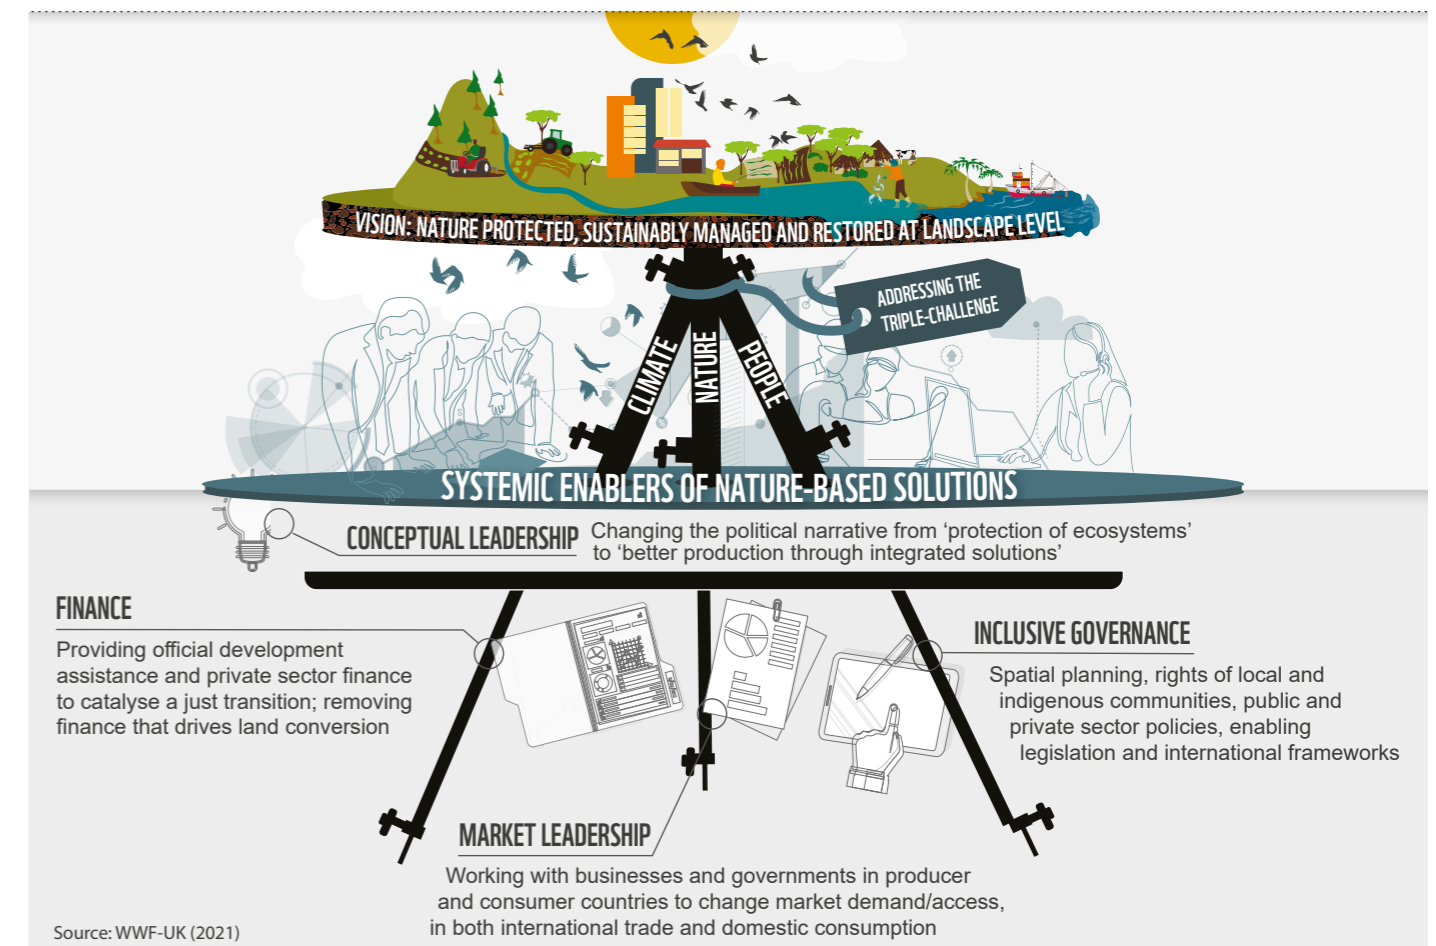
VISION: NATURE PROTECTED, SUSTAINABLY MANAGED AND RESTORED AT LANDSCAPE LEVEL

ADDRESSING THE TRIPLE-CHALLENGE

CLIMATE

NATURE

PEOPLE

SYSTEMIC ENABLERS OF NATURE-BASED SOLUTIONS

CONCEPTUAL LEADERSHIP Changing the political narrative from ‘protection of ecosystems’ to ‘better production through integrated solutions’

FINANCE

Providing official development assistance and private sector finance to catalyse a just transition; removing finance that drives land conversion

INCLUSIVE GOVERNANCE

Spatial planning, rights of local and indigenous communities, public and private sector policies, enabling legislation and international frameworks

MARKET LEADERSHIP

Working with businesses and governments in producer and consumer countries to change market demand/access, in both international trade and domestic consumption

Source: WWF-UK (2021)